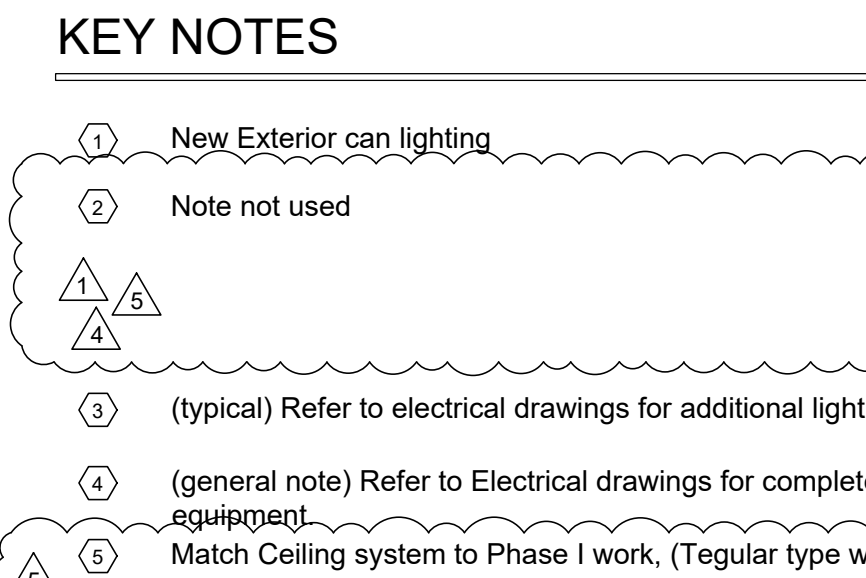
KEY NOTES

1 New Exterior can lighting

2 Note not used

1 5 4

3 (typical) Refer to electrical drawings for additional light

4 (general note) Refer to Electrical drawings for complet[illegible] equipment.

5 Match Ceiling system to Phase I work, (Tegular type w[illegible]

5